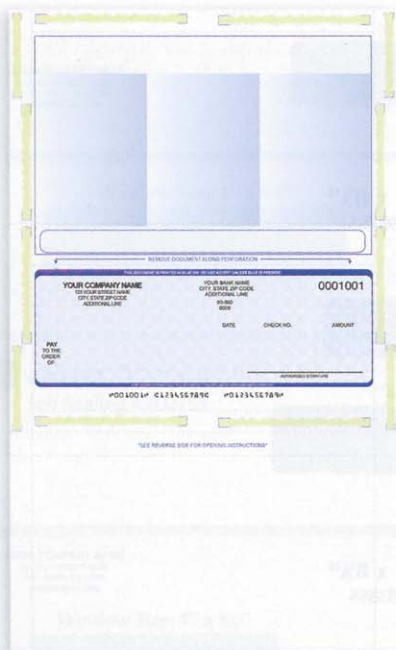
REMOVE DOCUMENT ALONG PERFORATION

THIS DOCUMENT IS PRINTED IN BLUE INK. DO NOT ACCEPT UNLESS BLUE IS PRESENT.

YOUR COMPANY NAME
123 YOUR STREET NAME
CITY, STATE ZIP CODE
ADDITIONAL LINE

YOUR BANK NAME
CITY, STATE ZIP CODE
ADDITIONAL LINE
00-000
0000

0001001

DATE CHECK NO. AMOUNT

PAY TO THE ORDER OF

AUTHORIZED SIGNATURE

⑈001001⑈ ⑆123456789⑆ ⑈0123456789⑈

*SEE REVERSE SIDE FOR OPENING INSTRUCTIONS*